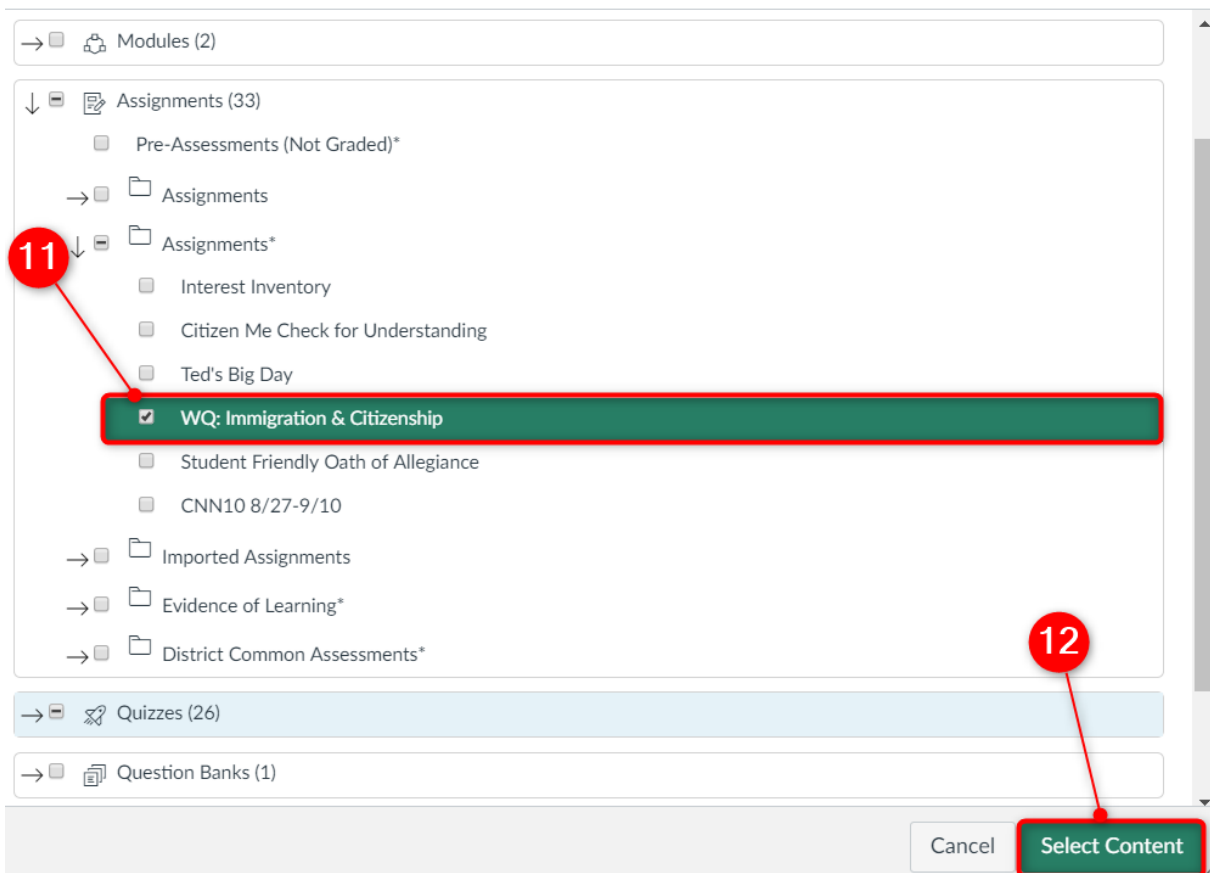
Modules (2)

Assignments (33)

Pre-Assessments (Not Graded)*

Assignments

Assignments*

11

Interest Inventory

Citizen Me Check for Understanding

Ted's Big Day

WQ: Immigration & Citizenship

Student Friendly Oath of Allegiance

CNN10 8/27-9/10

Imported Assignments

Evidence of Learning*

District Common Assessments*

12

Quizzes (26)

Question Banks (1)

Cancel

Select Content